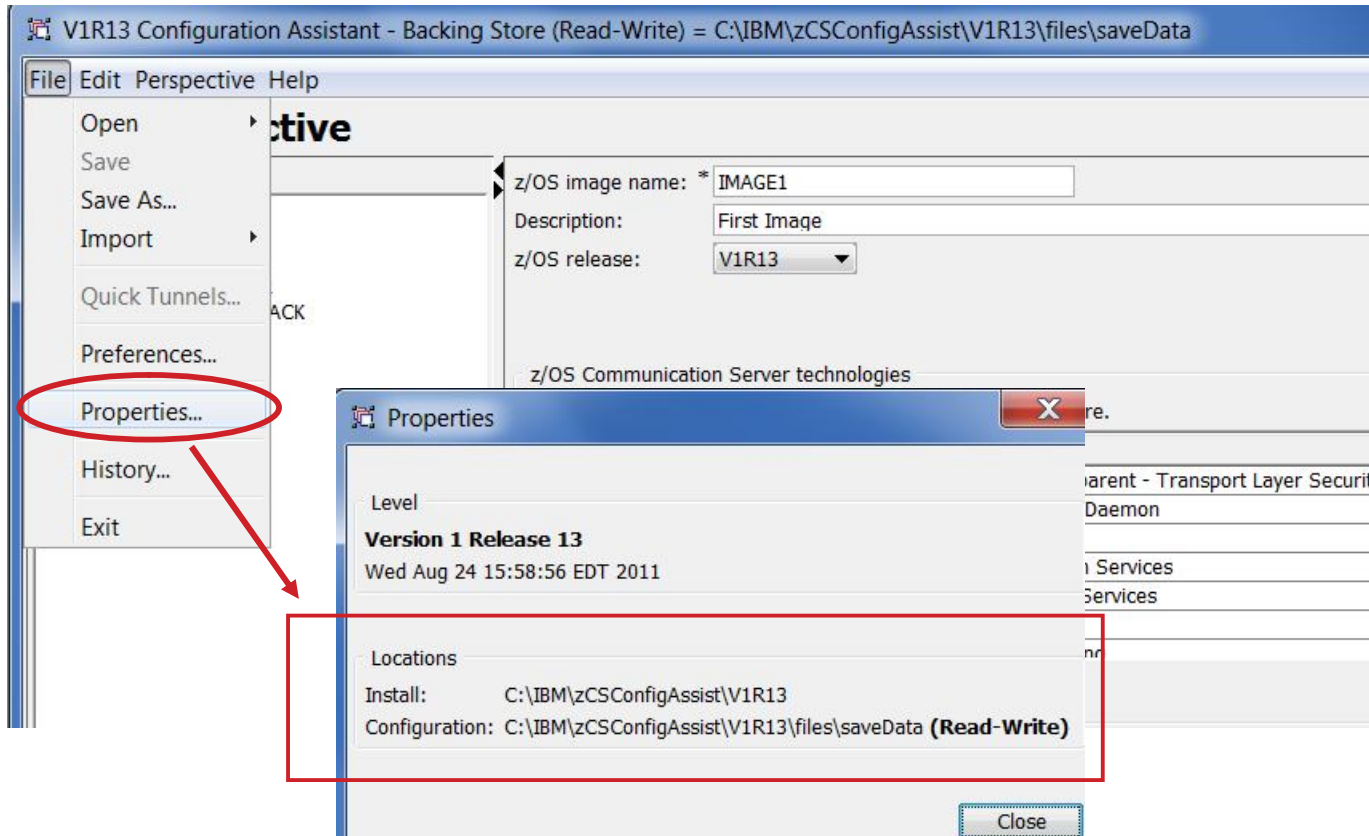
V1R13 Configuration Assistant - Backing Store (Read-Write) = C:\IBM\zCSConfigAssist\V1R13\files\saveData

File Edit Perspective Help

Open
Save
Save As...
Import
Quick Tunnels...
Preferences...
Properties...
History...
Exit

ctive

ACK

z/OS image name: * IMAGE1
Description: First Image
z/OS release: V1R13

z/OS Communication Server technologies
re.
parent - Transport Layer Securit
Daemon
n Services
Services
nc

Properties

Level
Version 1 Release 13
Wed Aug 24 15:58:56 EDT 2011

Locations
Install: C:\IBM\zCSConfigAssist\V1R13
Configuration: C:\IBM\zCSConfigAssist\V1R13\files\saveData (Read-Write)

Close